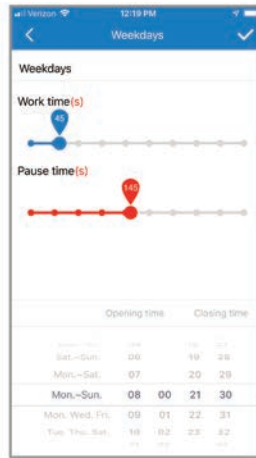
Verizon 12:19 PM

Weekdays

Weekdays

Work time(s)

45

Pause time(s)

145

Opening time Closing time

Sat.–Sun. 06 19 28
Mon.–Fri. 07 20 29
Mon.–Sun. 08 00 21 30
Mon. Wed. Fri. 09 01 22 31
Tue. Thu. Sat. 10 02 23 32